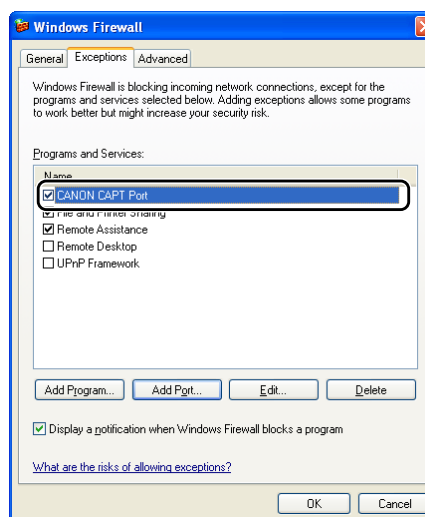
Windows Firewall

General | Exceptions | Advanced

Windows Firewall is blocking incoming network connections, except for the programs and services selected below. Adding exceptions allows some programs to work better but might increase your security risk.

Programs and Services:

Name
☑ CANON CAPT Port
☑ File and Printer Sharing
☑ Remote Assistance
☐ Remote Desktop
☐ UPnP Framework

Add Program... | Add Port... | Edit... | Delete

☑ Display a notification when Windows Firewall blocks a program

What are the risks of allowing exceptions?

OK | Cancel